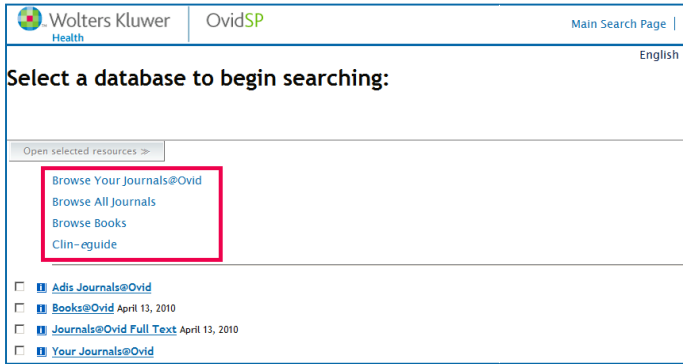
Wolters Kluwer
Health

OvidSP

Main Search Page |

English

Select a database to begin searching:

Open selected resources ≫

Browse Your Journals@Ovid
Browse All Journals
Browse Books
Clin-eguide

i Adis Journals@Ovid
i Books@Ovid April 13, 2010
i Journals@Ovid Full Text April 13, 2010
i Your Journals@Ovid